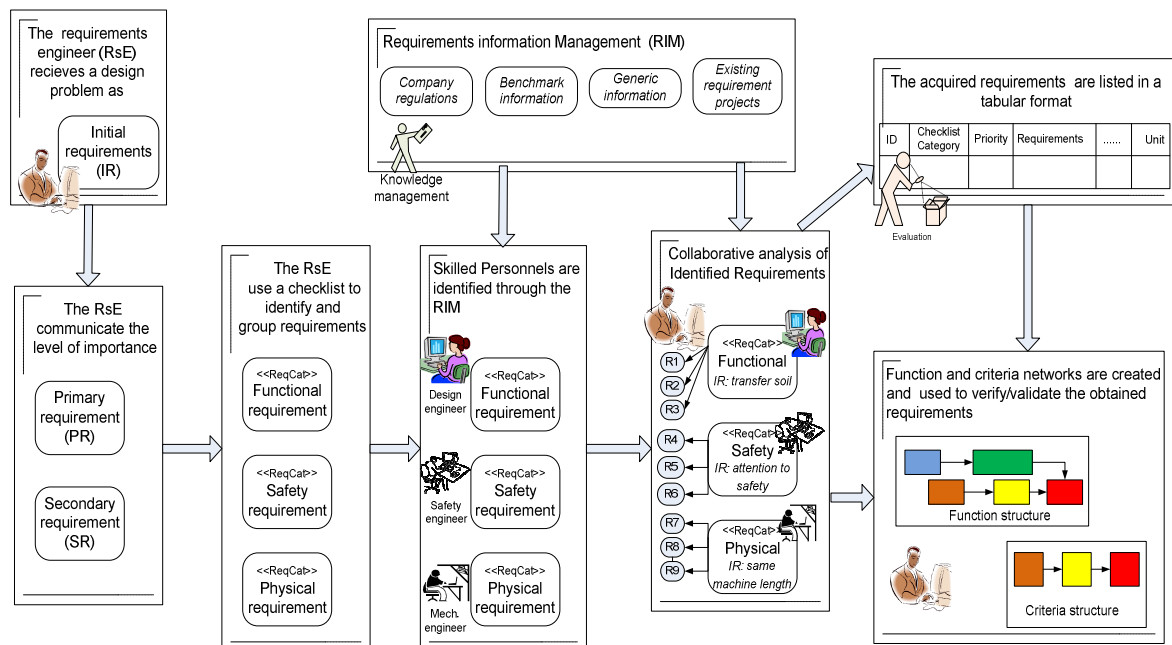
The requirements engineer (RsE) recieves a design problem as

Initial requirements (IR)

Requirements information Management (RIM)

Company regulations

Benchmark information

Generic information

Existing requirement projects

Knowledge management

The acquired requirements are listed in a tabular format

| ID | Checklist Category | Priority | Requirements | ...... | Unit |
|---|---|---|---|---|---|
| | | | | | |

Evaluation

The RsE communicate the level of importance

Primary requirement (PR)

Secondary requirement (SR)

The RsE use a checklist to identify and group requirements

<<ReqCat>> Functional requirement

<<ReqCat>> Safety requirement

<<ReqCat>> Physical requirement

Skilled Personnels are identified through the RIM

Design engineer

<<ReqCat>> Functional requirement

Safety engineer

<<ReqCat>> Safety requirement

Mech. engineer

<<ReqCat>> Physical requirement

Collaborative analysis of Identified Requirements

R1
R2
R3

<<ReqCat>> Functional IR: transfer soil

R4
R5
R6

<<ReqCat>> Safety IR: attention to safety

R7
R8
R9

<<ReqCat>> Physical IR: same machine length

Function and criteria networks are created and used to verify/validate the obtained requirements

Function structure

Criteria structure